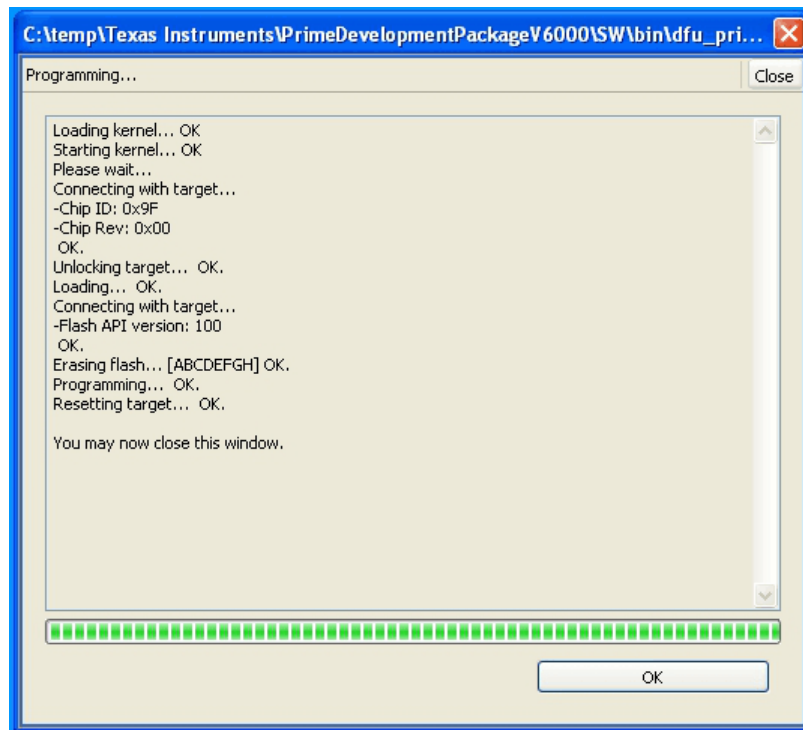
C:\temp\Texas Instruments\PrimeDevelopmentPackageV6000\SW\bin\dfu_pri...

Programming...

Close

Loading kernel... OK
Starting kernel... OK
Please wait...
Connecting with target...
-Chip ID: 0x9F
-Chip Rev: 0x00
OK.
Unlocking target... OK.
Loading... OK.
Connecting with target...
-Flash API version: 100
OK.
Erasing flash... [ABCDEFGH] OK.
Programming... OK.
Resetting target... OK.

You may now close this window.

OK